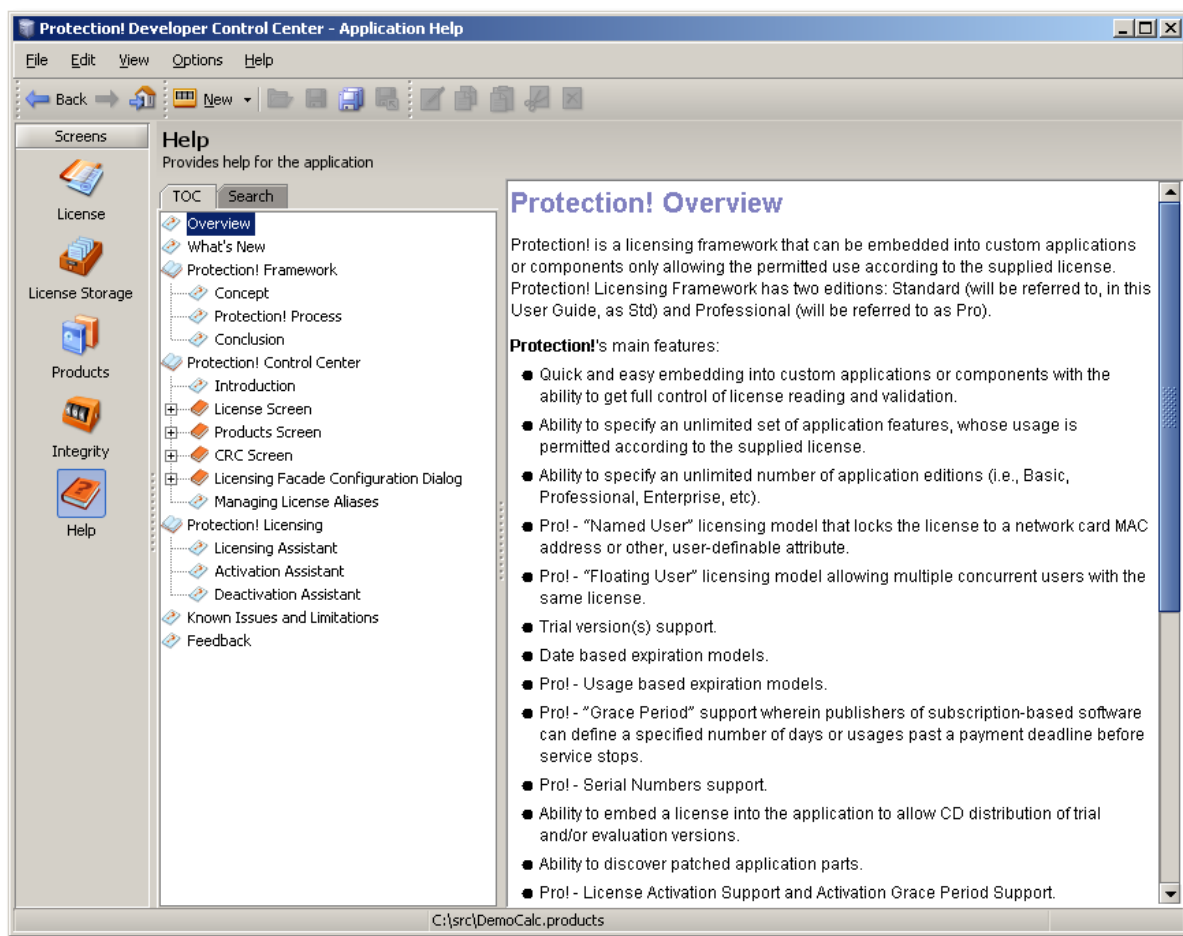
Protection! Developer Control Center - Application Help

File Edit View Options Help

Back New

Screens

License

License Storage

Products

Integrity

Help

Help
Provides help for the application

TOC Search

Overview
What's New
Protection! Framework
Concept
Protection! Process
Conclusion
Protection! Control Center
Introduction
License Screen
Products Screen
CRC Screen
Licensing Facade Configuration Dialog
Managing License Aliases
Protection! Licensing
Licensing Assistant
Activation Assistant
Deactivation Assistant
Known Issues and Limitations
Feedback

Protection! Overview

Protection! is a licensing framework that can be embedded into custom applications or components only allowing the permitted use according to the supplied license. Protection! Licensing Framework has two editions: Standard (will be referred to, in this User Guide, as Std) and Professional (will be referred to as Pro).

Protection!'s main features:

- Quick and easy embedding into custom applications or components with the ability to get full control of license reading and validation.
- Ability to specify an unlimited set of application features, whose usage is permitted according to the supplied license.
- Ability to specify an unlimited number of application editions (i.e., Basic, Professional, Enterprise, etc).
- Pro! - "Named User" licensing model that locks the license to a network card MAC address or other, user-definable attribute.
- Pro! - "Floating User" licensing model allowing multiple concurrent users with the same license.
- Trial version(s) support.
- Date based expiration models.
- Pro! - Usage based expiration models.
- Pro! - "Grace Period" support wherein publishers of subscription-based software can define a specified number of days or usages past a payment deadline before service stops.
- Pro! - Serial Numbers support.
- Ability to embed a license into the application to allow CD distribution of trial and/or evaluation versions.
- Ability to discover patched application parts.
- Pro! - License Activation Support and Activation Grace Period Support.

C:\src\DemoCalc.products